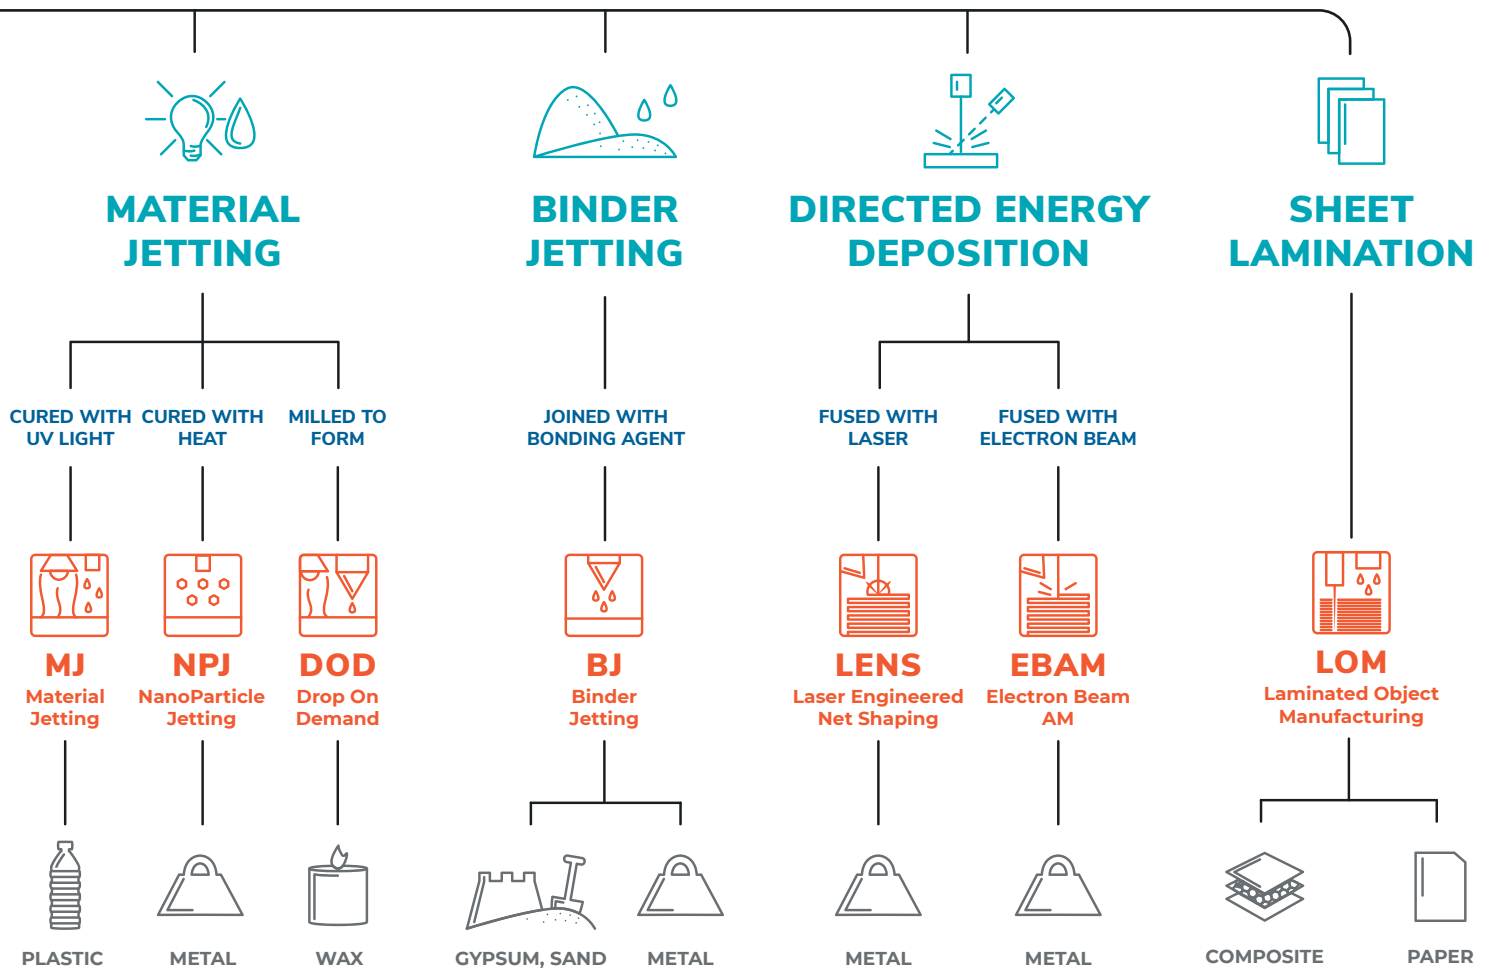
MATERIAL JETTING

BINDER JETTING

DIRECTED ENERGY DEPOSITION

SHEET LAMINATION

CURED WITH UV LIGHT

CURED WITH HEAT

MILLED TO FORM

JOINED WITH BONDING AGENT

FUSED WITH LASER

FUSED WITH ELECTRON BEAM

MJ
Material Jetting

NPJ
NanoParticle Jetting

DOD
Drop On Demand

BJ
Binder Jetting

LENS
Laser Engineered Net Shaping

EBAM
Electron Beam AM

LOM
Laminated Object Manufacturing

PLASTIC

METAL

WAX

GYPSUM, SAND

METAL

METAL

METAL

COMPOSITE

PAPER